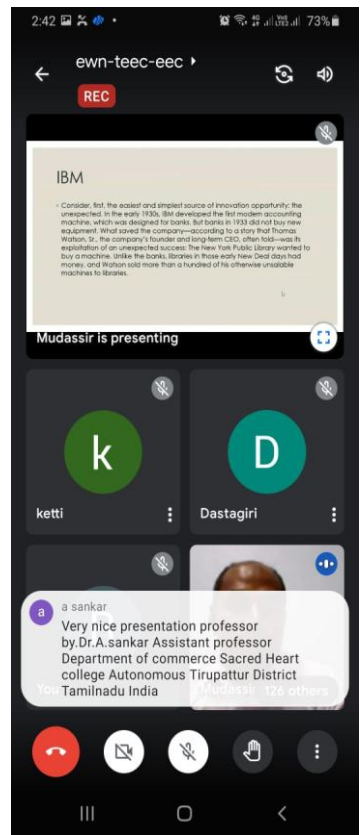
2:42 73%

ewn-teec-eec

REC

IBM

Consider, first, the easiest and simplest source of innovation opportunity: the unexpected. In the early 1930s, IBM developed the first modern accounting machine, which was designed for banks. But banks in 1933 did not buy new equipment. What saved the company—according to a story that Thomas Watson, Sr., the company's founder and long-term CEO, often told—was its exploitation of an unexpected success: The New York Public Library wanted to buy a machine. Unlike the banks, libraries in those early New Deal days had money, and Watson sold more than a hundred of his otherwise unsalable machines to libraries.

Mudassir is presenting

k

ketti

D

Dastagiri

a sankar

Very nice presentation professor by.Dr.A.sankar Assistant professor Department of commerce Sacred Heart college Autonomous Tirupattur District Tamilnadu India

You

Mudassir

126 others